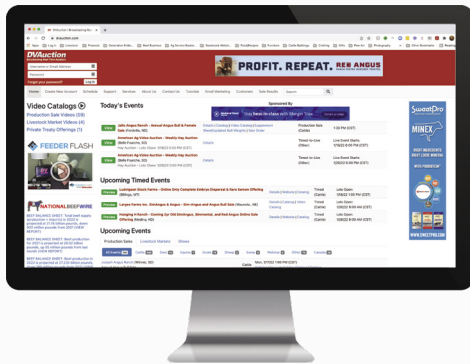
DVAuction
PROFIT. REPEAT. RED ANGUS
Home
Video Catalogs
Production Sale Videos (59)
Livestock Market Videos (4)
Private Treaty Offerings (1)
FEEDER FLASH
NATIONAL BEEFWIRE
Today's Events
Upcoming Timed Events
Upcoming Events
Sponsored By
SweetPro
MINEX